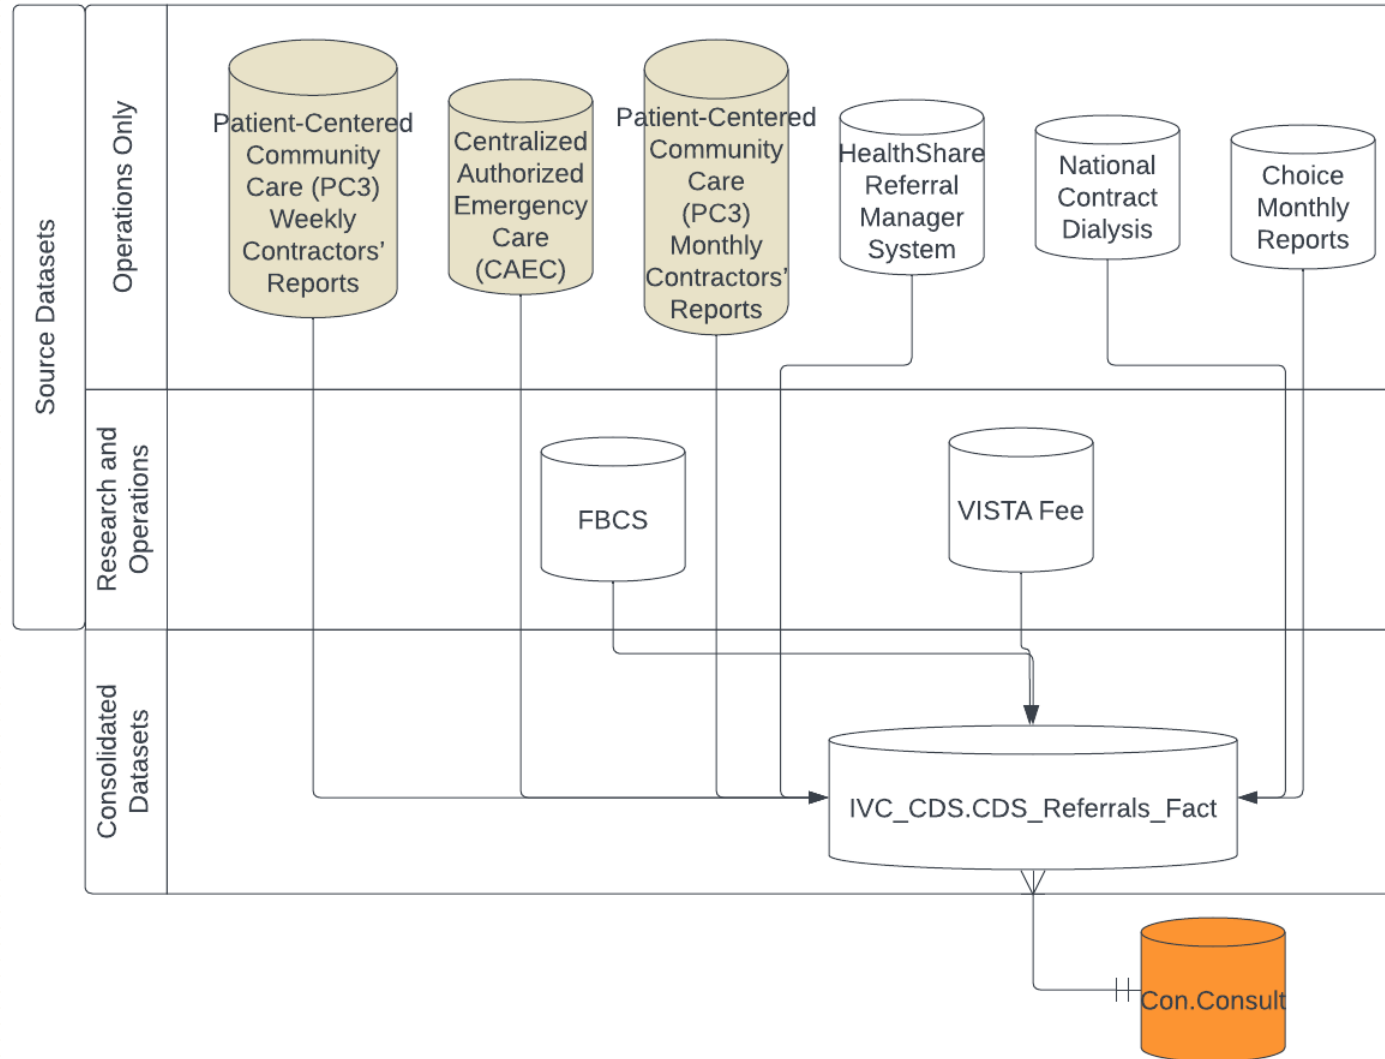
Source Datasets

Operations Only

Patient-Centered Community Care (PC3) Weekly Contractors' Reports

Centralized Authorized Emergency Care (CAEC)

Patient-Centered Community Care (PC3) Monthly Contractors' Reports

HealthShare Referral Manager System

National Contract Dialysis

Choice Monthly Reports

Research and Operations

FBCS

VISTA Fee

Consolidated Datasets

IVC_CDS.CDS_Referrals_Fact

Con.Consult